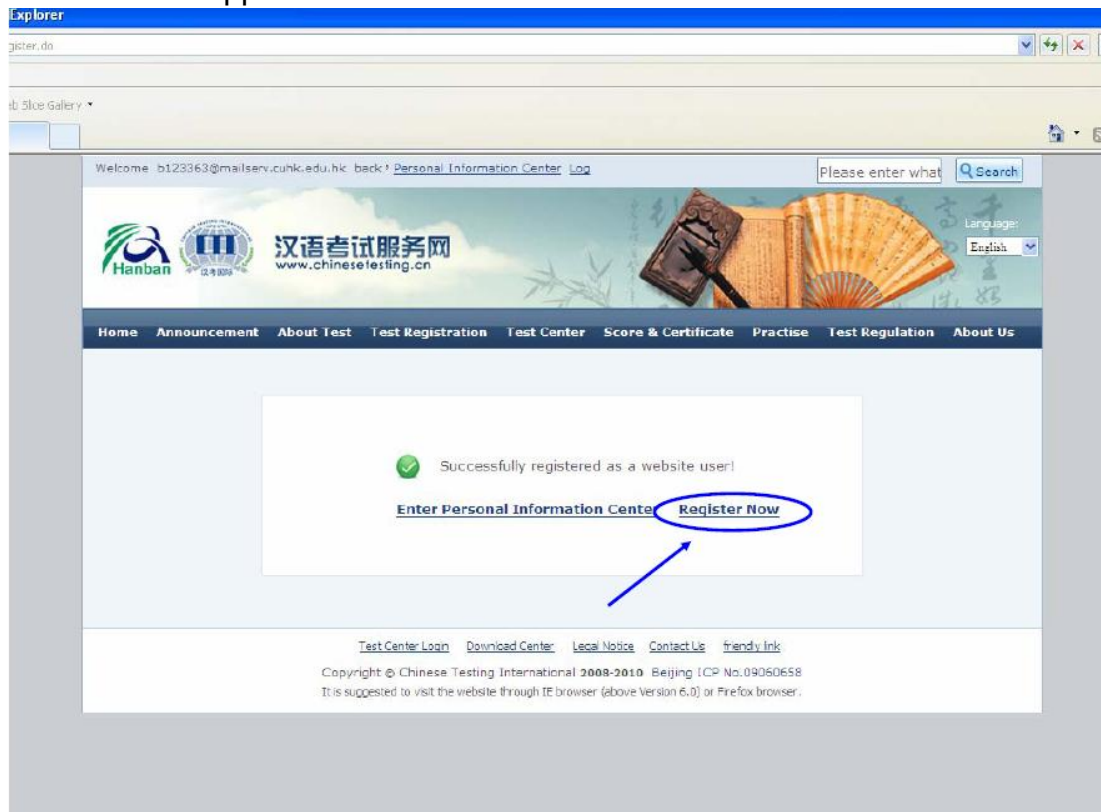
Explorer

gister.do

b Slice Gallery

Welcome b123363@mailserv.cuhk.edu.hk back! Personal Information Center Log

Please enter what

Search

Hanban

汉考国际

汉语考试服务网
www.chinesetesting.cn

Language:
English

Home Announcement About Test Test Registration Test Center Score & Certificate Practise Test Regulation About Us

Successfully registered as a website user!

Enter Personal Information Cente Register Now

Test Center Login Download Center Legal Notice Contact Us friendly link

Copyright © Chinese Testing International 2008-2010 Beijing ICP No.09060658

It is suggested to visit the website through IE browser (above Version 6.0) or Firefox browser.